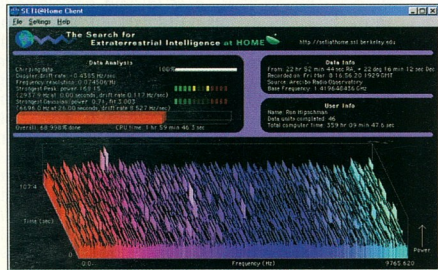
SETI@home Client
File Settings Help

The Search for Extraterrestrial Intelligence at HOME
http://setiathome.ssl.berkeley.edu

Data Analysis
Chirping data 100%
Doppler drift rate -0.4355 Hz/sec
Frequency resolution 0.074506 Hz
Strongest Pulse: power 160.15
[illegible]
Strongest Gaussian: power 0.71, fit 3.003
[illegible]
Overall: 68.938% done
CPU time: 3 hr 59 min 46.3 sec

Data Info
From: 22 hr 52 min 44 sec RA, +2 deg 16 min 12 sec Dec
Recorded on: Fri Mar 8 16:56:20 1929 GMT
Source: Arecibo Radio Observatory
Base Frequency: 1.418640456 GHz

User Info
Name: Rue Hipschman
Data units completed: 46
Total computer time: 359 hr 09 min 47.6 sec

107.4
Time (sec)
0.0
Frequency (Hz)
9765.620
Power